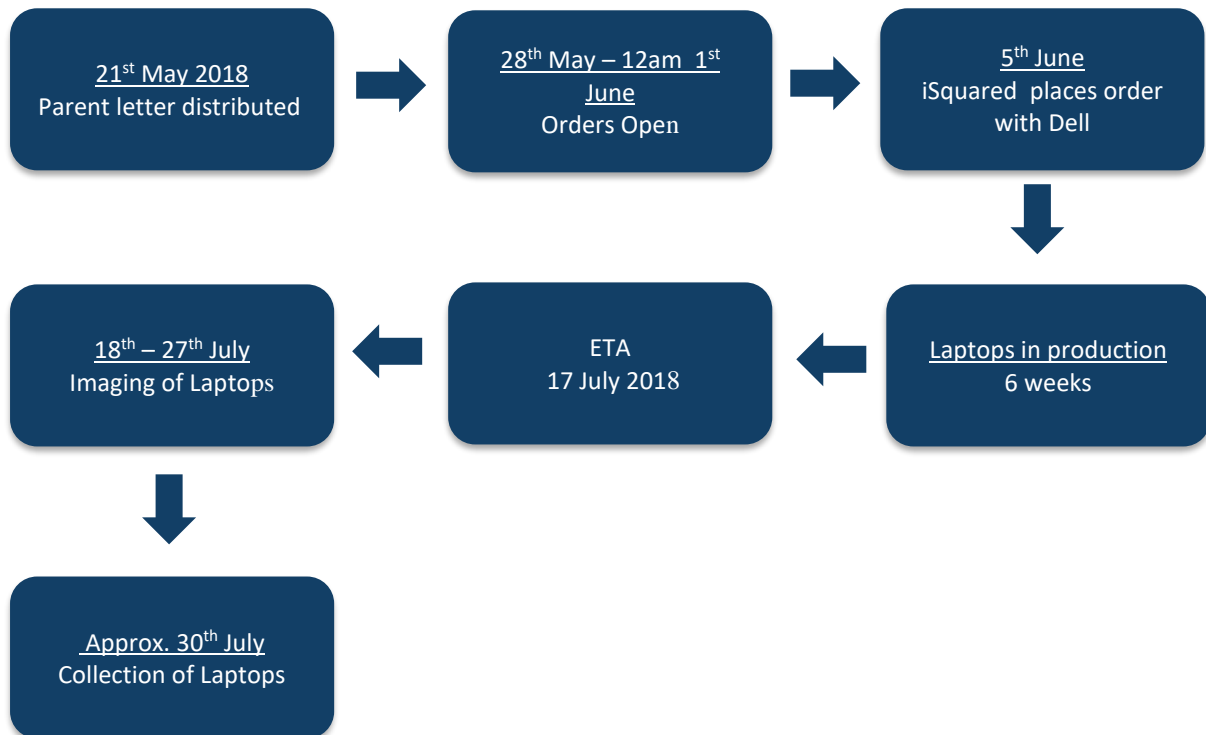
21$^{st}$ May 2018
Parent letter distributed

28$^{th}$ May – 12am 1$^{st}$ June
Orders Open

5$^{th}$ June
iSquared places order with Dell

Laptops in production
6 weeks

ETA
17 July 2018

18$^{th}$ – 27$^{th}$ July
Imaging of Laptops

Approx. 30$^{th}$ July
Collection of Laptops